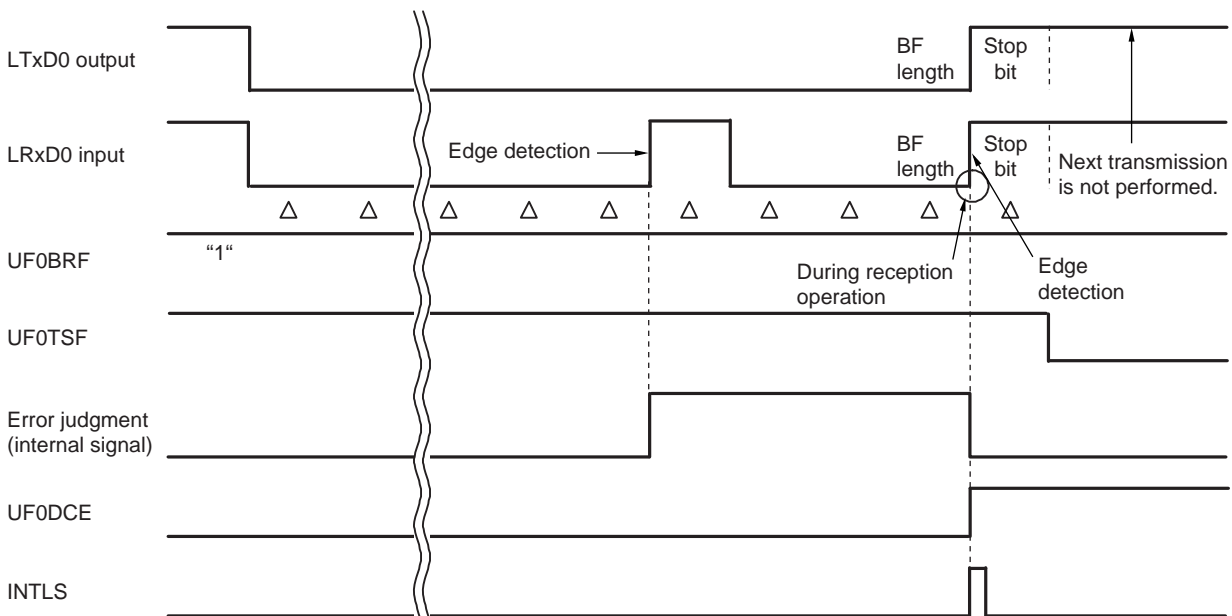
LTxD0 output

BF length

Stop bit

LRxD0 input

Edge detection

BF length

Stop bit

Next transmission is not performed.

UF0BRF

"1"

During reception operation

Edge detection

UF0TSF

Error judgment (internal signal)

UF0DCE

INTLS